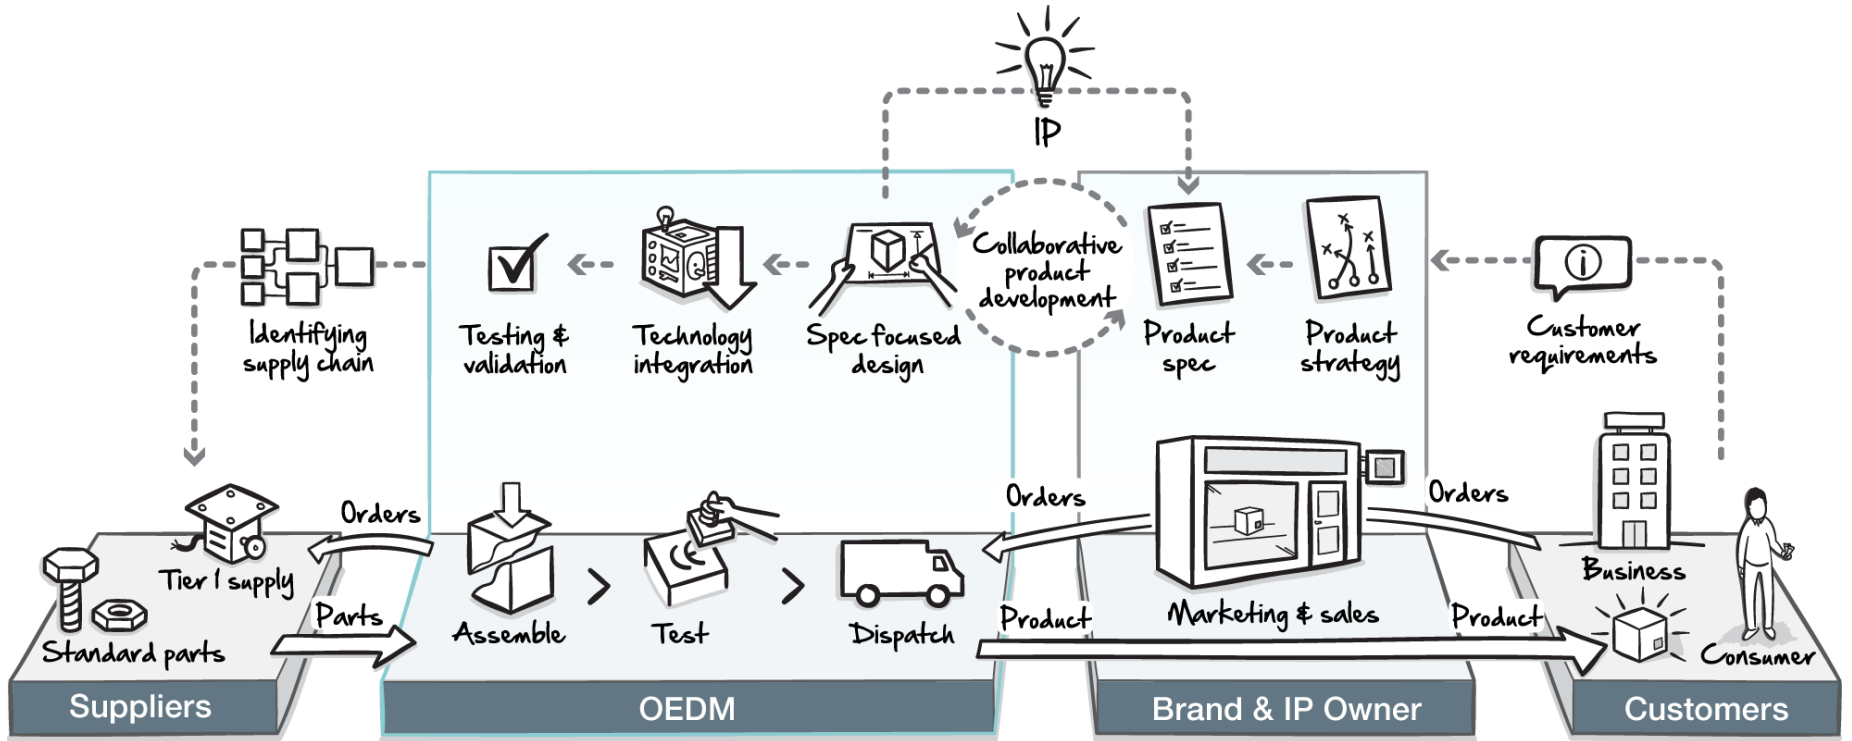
IP

Identifying supply chain

Testing & validation

Technology integration

Spec focused design

Collaborative product development

Product spec

Product strategy

Customer requirements

Orders

Tier 1 supply

Parts

Standard parts

Assemble

Test

Dispatch

Orders

Product

Marketing & sales

Orders

Product

Business

Consumer

Suppliers

OEDM

Brand & IP Owner

Customers